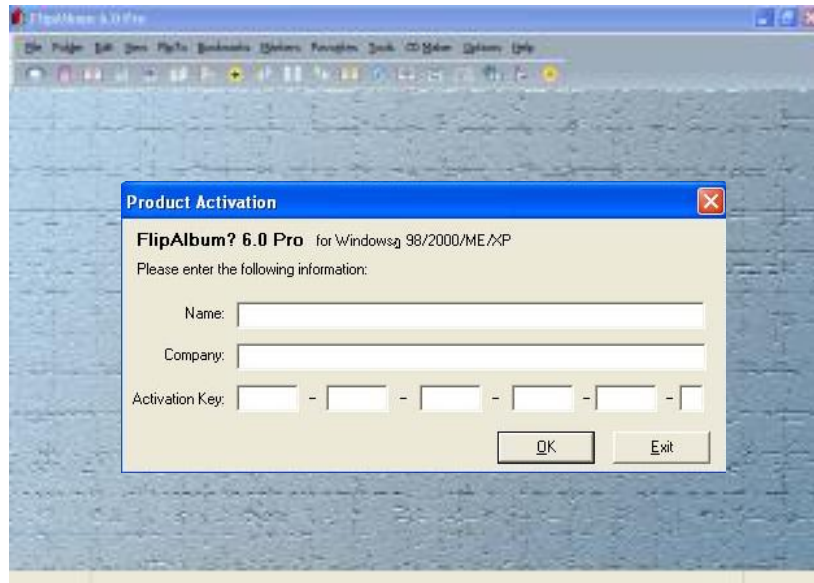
FlipAlbum 6.0 Pro

File Folder Edit View FlipTo Bookmarks Markers Favorites Tools CD Maker Options Help

Product Activation

FlipAlbum? 6.0 Pro for Windowsą 98/2000/ME/XP

Please enter the following information:

Name:

Company:

Activation Key: - - - - -

OK

Exit